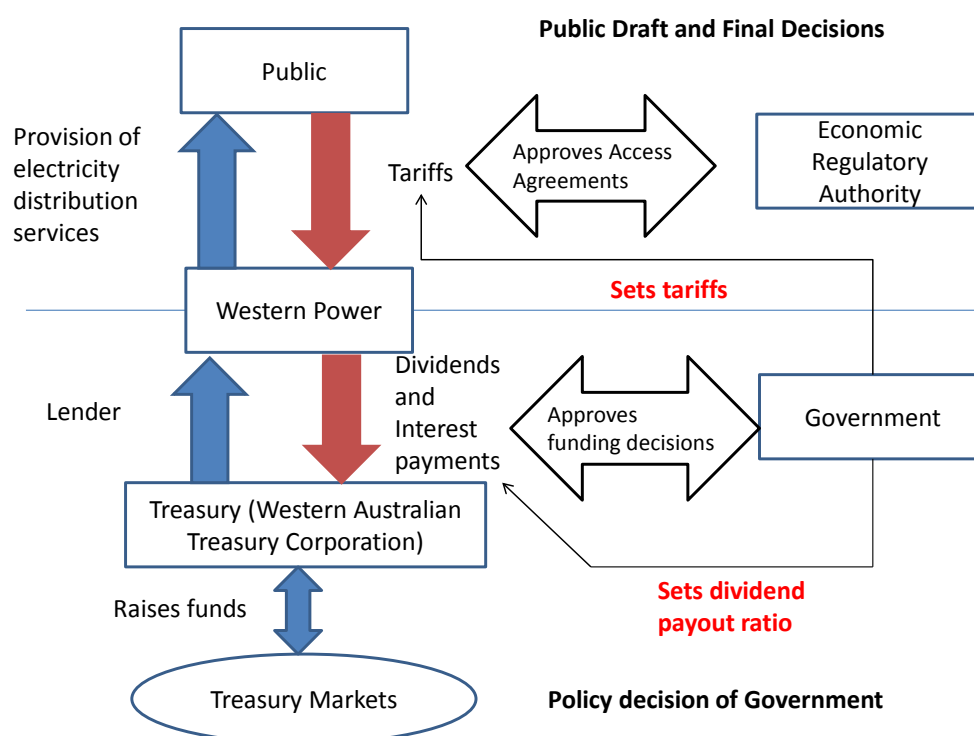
Public Draft and Final Decisions

Public

Provision of electricity distribution services

Tariffs

Approves Access Agreements

Economic Regulatory Authority

Western Power

Sets tariffs

Lender

Dividends and Interest payments

Approves funding decisions

Government

Treasury (Western Australian Treasury Corporation)

Sets dividend payout ratio

Raises funds

Treasury Markets

Policy decision of Government